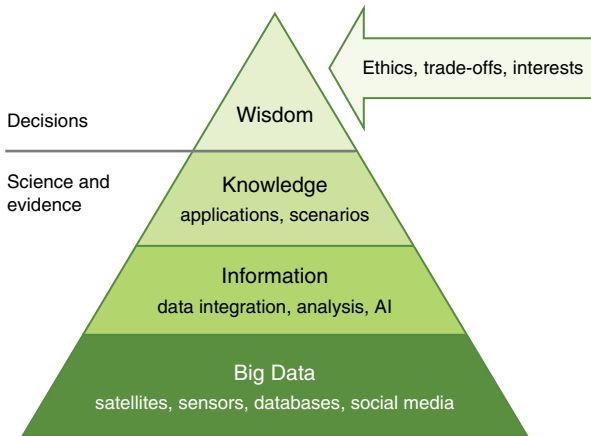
Ethics, trade-offs, interests

Decisions

Wisdom

Science and evidence

Knowledge
applications, scenarios

Information
data integration, analysis, AI

Big Data
satellites, sensors, databases, social media